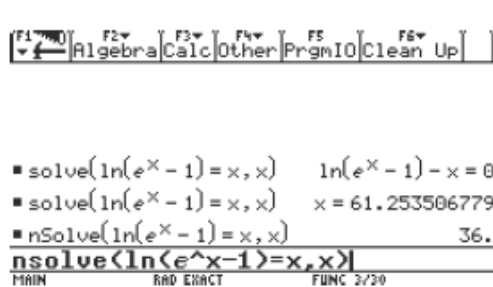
F1 F2 Algebra F3 Calc F4 Other F5 PrgmIO F6 Clean Up

■ solve$(\ln(e^x - 1) = x, x)$   $\ln(e^x - 1) - x = 0$
■ solve$(\ln(e^x - 1) = x, x)$   $x = 61.253506779$
■ nSolve$(\ln(e^x - 1) = x, x)$   36.
nsolve(ln(e^x-1)=x,x)
MAIN   RAD EXACT   FUNC 3/30